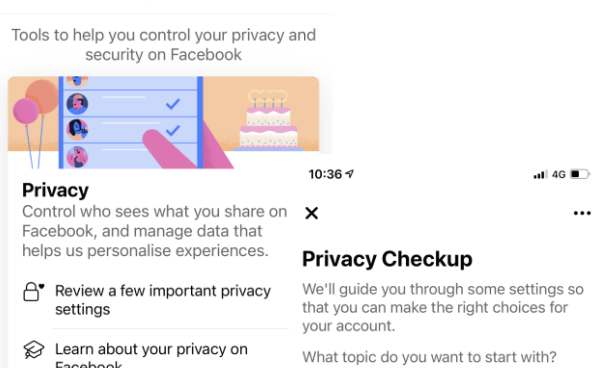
Tools to help you control your privacy and security on Facebook

Privacy
Control who sees what you share on Facebook, and manage data that helps us personalise experiences.

Review a few important privacy settings

Learn about your privacy on Facebook

10:36
4G

×
...

Privacy Checkup
We'll guide you through some settings so that you can make the right choices for your account.

What topic do you want to start with?